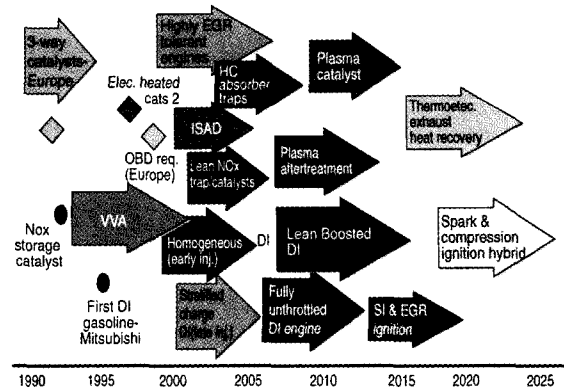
3-way catalysts-Europe

Highly EGR tolerant engines

Plasma catalyst

Elec. heated cats 2

HC absorber traps

Thermoelec. exhaust heat recovery

ISAD

OBD req. (Europe)

Lean NOx trap catalysts

Plasma aftertreatment

Nox storage catalyst

VVA

Homogeneous (early inj.)

DI

Lean Boosted DI

Spark & compression ignition hybrid

First DI gasoline-Mitsubishi

Stratified charge (late inj.)

Fully unthrottled DI engine

SI & EGR ignition

1990 1995 2000 2005 2010 2015 2020 2025